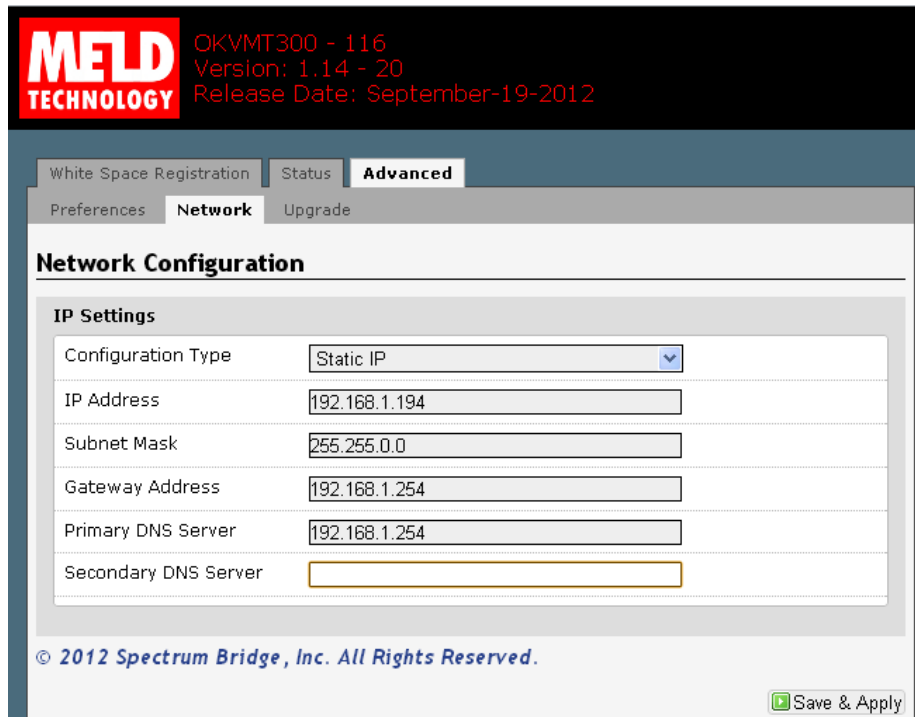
MELD TECHNOLOGY

OKVMT300 - 116
Version: 1.14 - 20
Release Date: September-19-2012

White Space Registration
Status
Advanced

Preferences
Network
Upgrade

Network Configuration

IP Settings

| | |
|---|---|
| Configuration Type | Static IP |
| IP Address | 192.168.1.194 |
| Subnet Mask | 255.255.0.0 |
| Gateway Address | 192.168.1.254 |
| Primary DNS Server | 192.168.1.254 |
| Secondary DNS Server | |

© 2012 Spectrum Bridge, Inc. All Rights Reserved.

Save & Apply